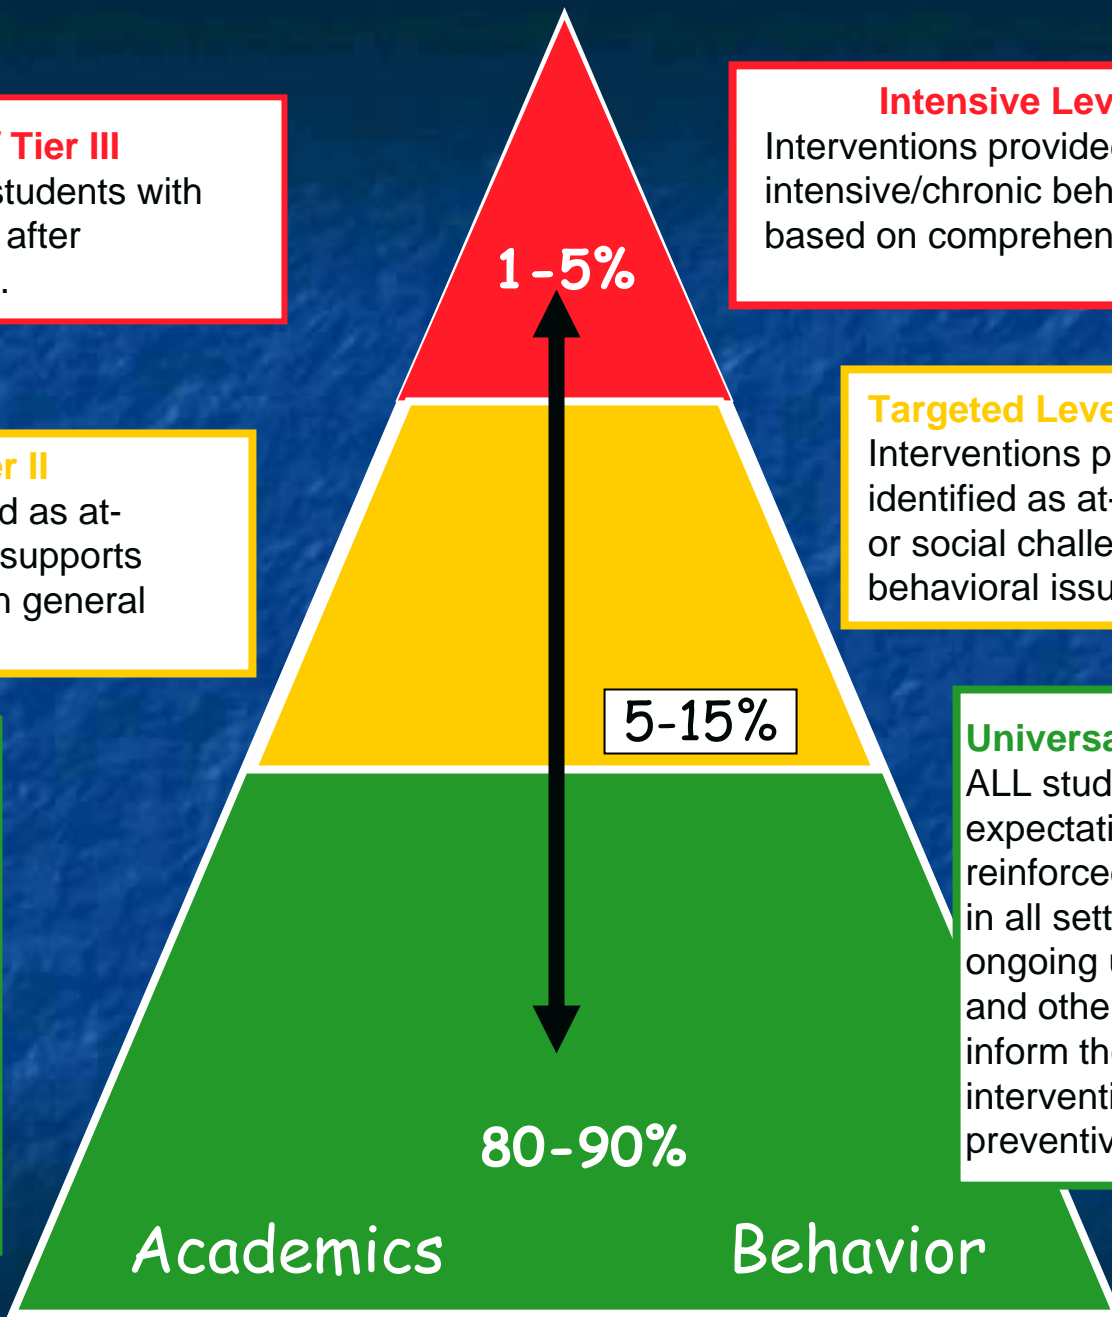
/ Tier III
students with
after
.

er II
d as at-
supports
n general

1-5%

5-15%

80-90%

Academics

Behavior

Intensive Lev
Interventions provide
intensive/chronic beh
based on comprehen

Targeted Leve
Interventions p
identified as at-
or social challe
behavioral issu

Universa
ALL stud
expectati
reinforce
in all sett
ongoing
and othe
inform th
interventi
preventiv